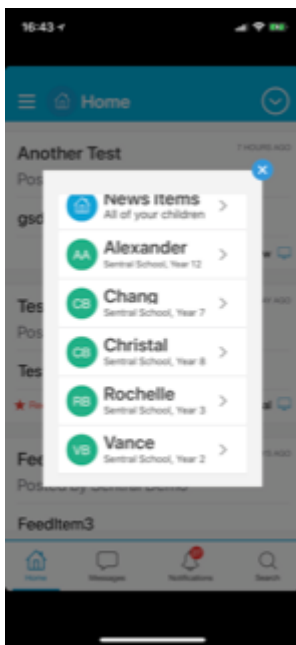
16:43

Home

Another Test

7 HOURS AGO

Pos

gsd

Tes

Pos

Tes

Feed

Posted by Sentral Demo

FeedItem3

News Items
All of your children

AA Alexander
Sentral School, Year 12

CB Chang
Sentral School, Year 7

CB Christal
Sentral School, Year 8

RB Rochelle
Sentral School, Year 3

VB Vance
Sentral School, Year 2

Home

Messages

Notifications

Search